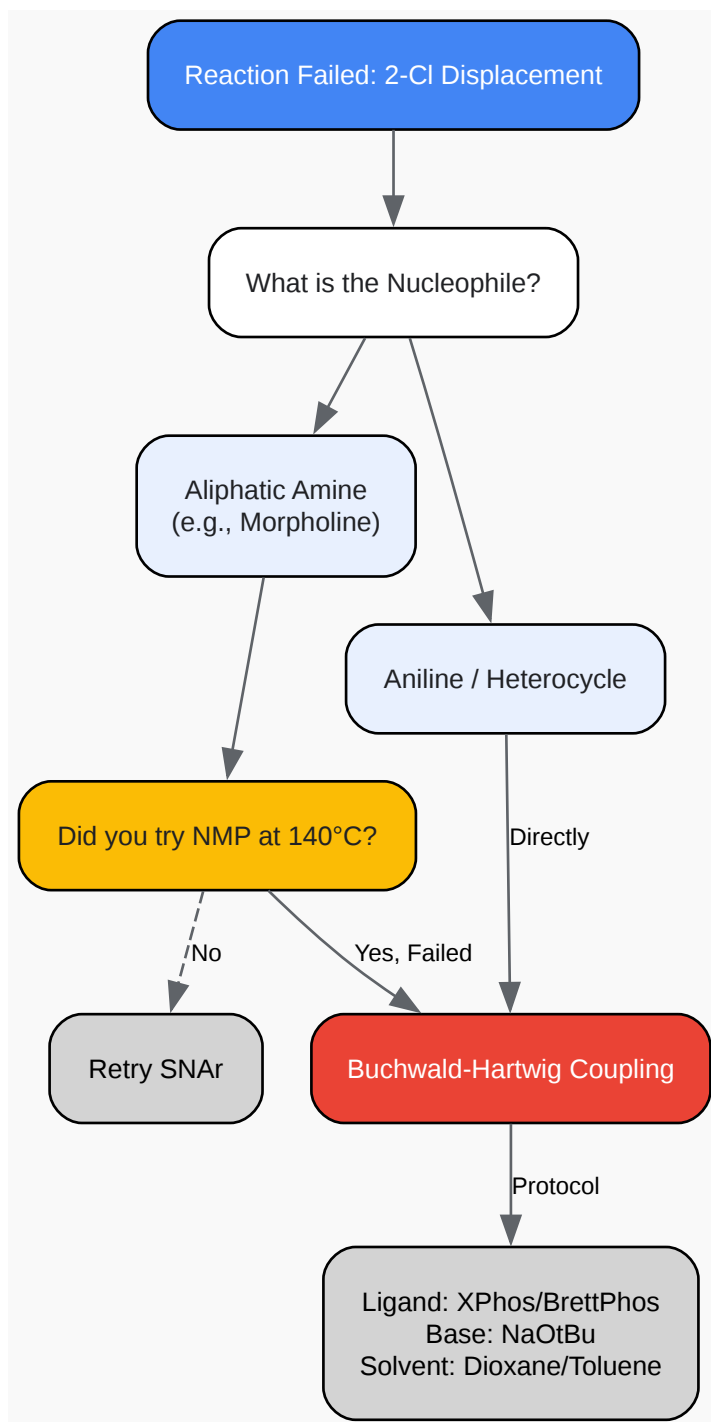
Reaction Failed: 2-Cl Displacement

What is the Nucleophile?

Aliphatic Amine
(e.g., Morpholine)

Aniline / Heterocycle

Did you try NMP at 140°C?

Directly

No

Yes, Failed

Retry SNAr

Buchwald-Hartwig Coupling

Protocol

Ligand: XPhos/BrettPhos
Base: NaOtBu
Solvent: Dioxane/Toluene